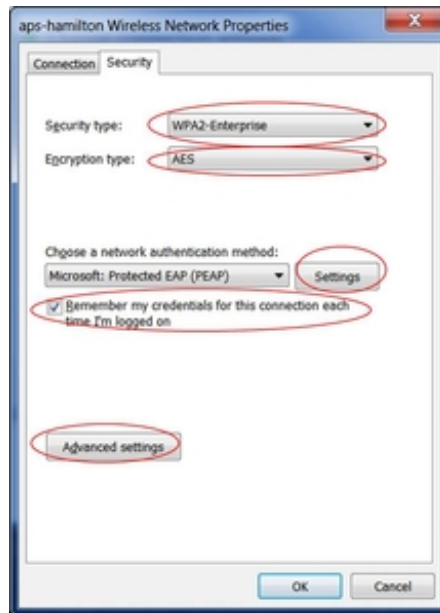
aps-hamilton Wireless Network Properties

Connection Security

Security type: WPA2-Enterprise

Encryption type: AES

Choose a network authentication method:

Microsoft: Protected EAP (PEAP) Settings

Remember my credentials for this connection each time I'm logged on

Advanced settings

OK Cancel